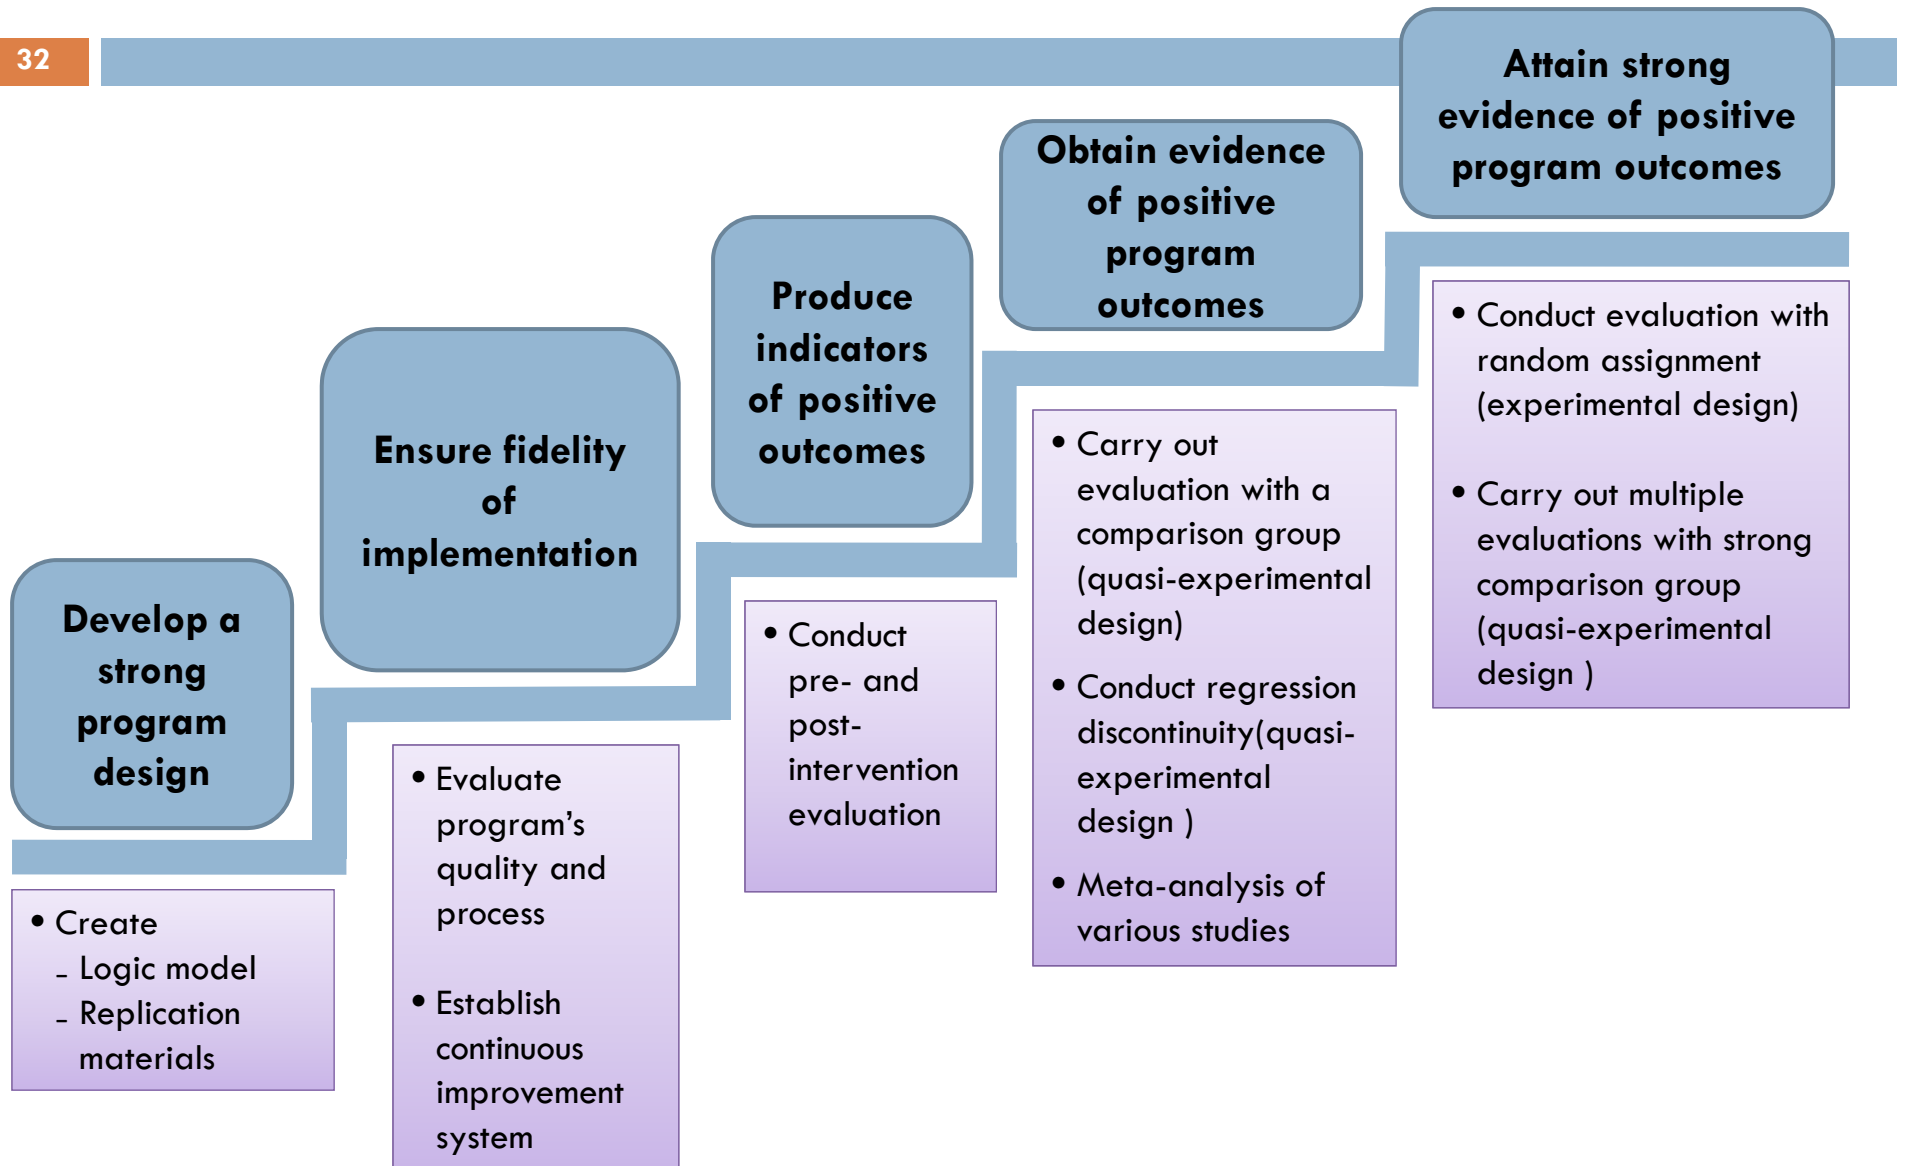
32

Develop a strong program design

• Create
– Logic model
– Replication materials

Ensure fidelity of implementation

• Evaluate program's quality and process

• Establish continuous improvement system

Produce indicators of positive outcomes

• Conduct pre- and post-intervention evaluation

Obtain evidence of positive program outcomes

• Carry out evaluation with a comparison group (quasi-experimental design)

• Conduct regression discontinuity(quasi-experimental design )

• Meta-analysis of various studies

Attain strong evidence of positive program outcomes

• Conduct evaluation with random assignment (experimental design)

• Carry out multiple evaluations with strong comparison group (quasi-experimental design )